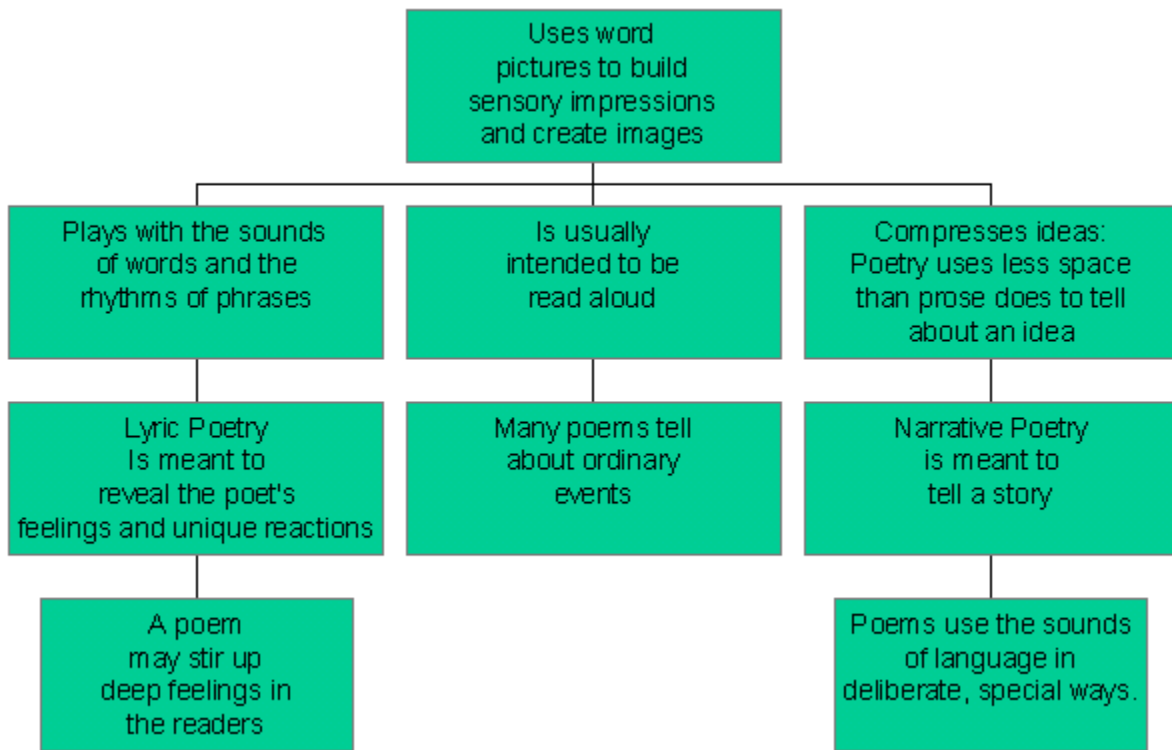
Uses word pictures to build sensory impressions and create images

Plays with the sounds of words and the rhythms of phrases

Is usually intended to be read aloud

Compresses ideas: Poetry uses less space than prose does to tell about an idea

Lyric Poetry Is meant to reveal the poet's feelings and unique reactions

Many poems tell about ordinary events

Narrative Poetry is meant to tell a story

A poem may stir up deep feelings in the readers

Poems use the sounds of language in deliberate, special ways.